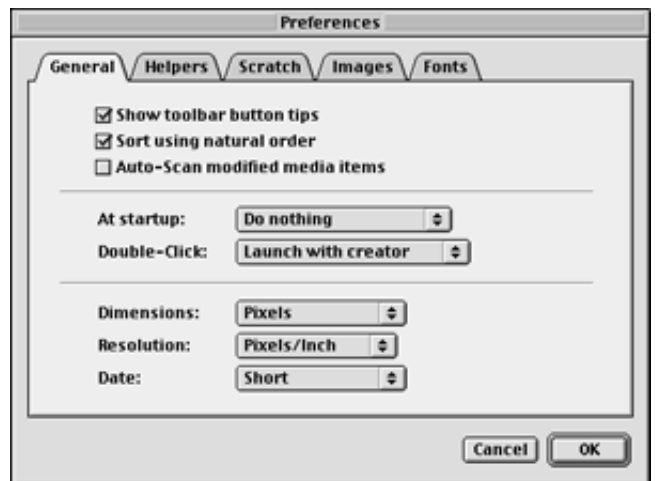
Preferences

General
Helpers
Scratch
Images
Fonts

☑ Show toolbar button tips
☑ Sort using natural order
☐ Auto-Scan modified media items

At startup: Do nothing
Double-Click: Launch with creator

Dimensions: Pixels
Resolution: Pixels/Inch
Date: Short

Cancel
OK